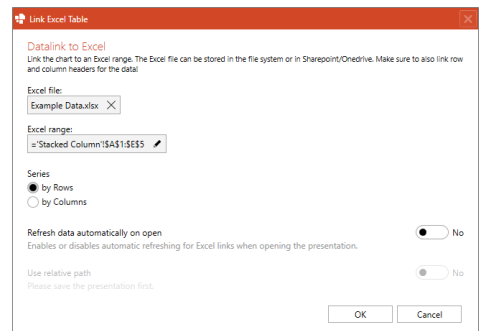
Link Excel Table

Datalink to Excel

Link the chart to an Excel range. The Excel file can be stored in the file system or in Sharepoint/Onedrive. Make sure to also link row and column headers for the data!

Excel file:

Example Data.xlsx

Excel range:

='Stacked Column'!$A$1:$E$5

Series

by Rows

by Columns

Refresh data automatically on open

Enables or disables automatic refreshing for Excel links when opening the presentation.

No

Use relative path

Please save the presentation first.

No

OK

Cancel